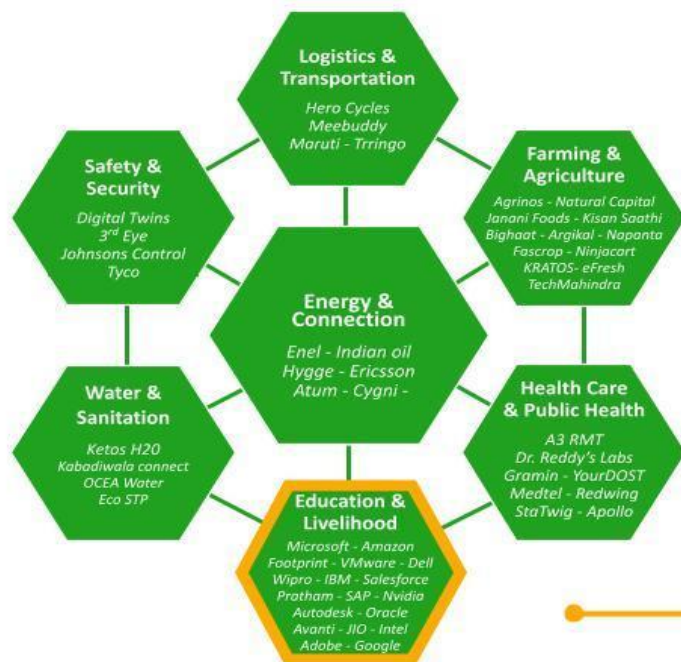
Logistics & Transportation

Hero Cycles
Meebuddy
Maruti - Trringo

Safety & Security

Digital Twins
3$^{rd}$ Eye
Johnsons Control
Tyco

Farming & Agriculture

Agrinos - Natural Capital
Janani Foods - Kisan Saathi
Bighaat - Argikal - Napanta
Fascrop - Ninjacart
KRATOS- eFresh
TechMahindra

Energy & Connection

Enel - Indian oil
Hygge - Ericsson
Atum - Cygni -

Water & Sanitation

Ketos H20
Kabadiwala connect
OCEA Water
Eco STP

Health Care & Public Health

A3 RMT
Dr. Reddy's Labs
Gramin - YourDOST
Medtel - Redwing
StaTwig - Apollo

Education & Livelihood

Microsoft - Amazon
Footprint - VMware - Dell
Wipro - IBM - Salesforce
Pratham - SAP - Nvidia
Autodesk - Oracle
Avanti - JIO - Intel
Adobe - Google